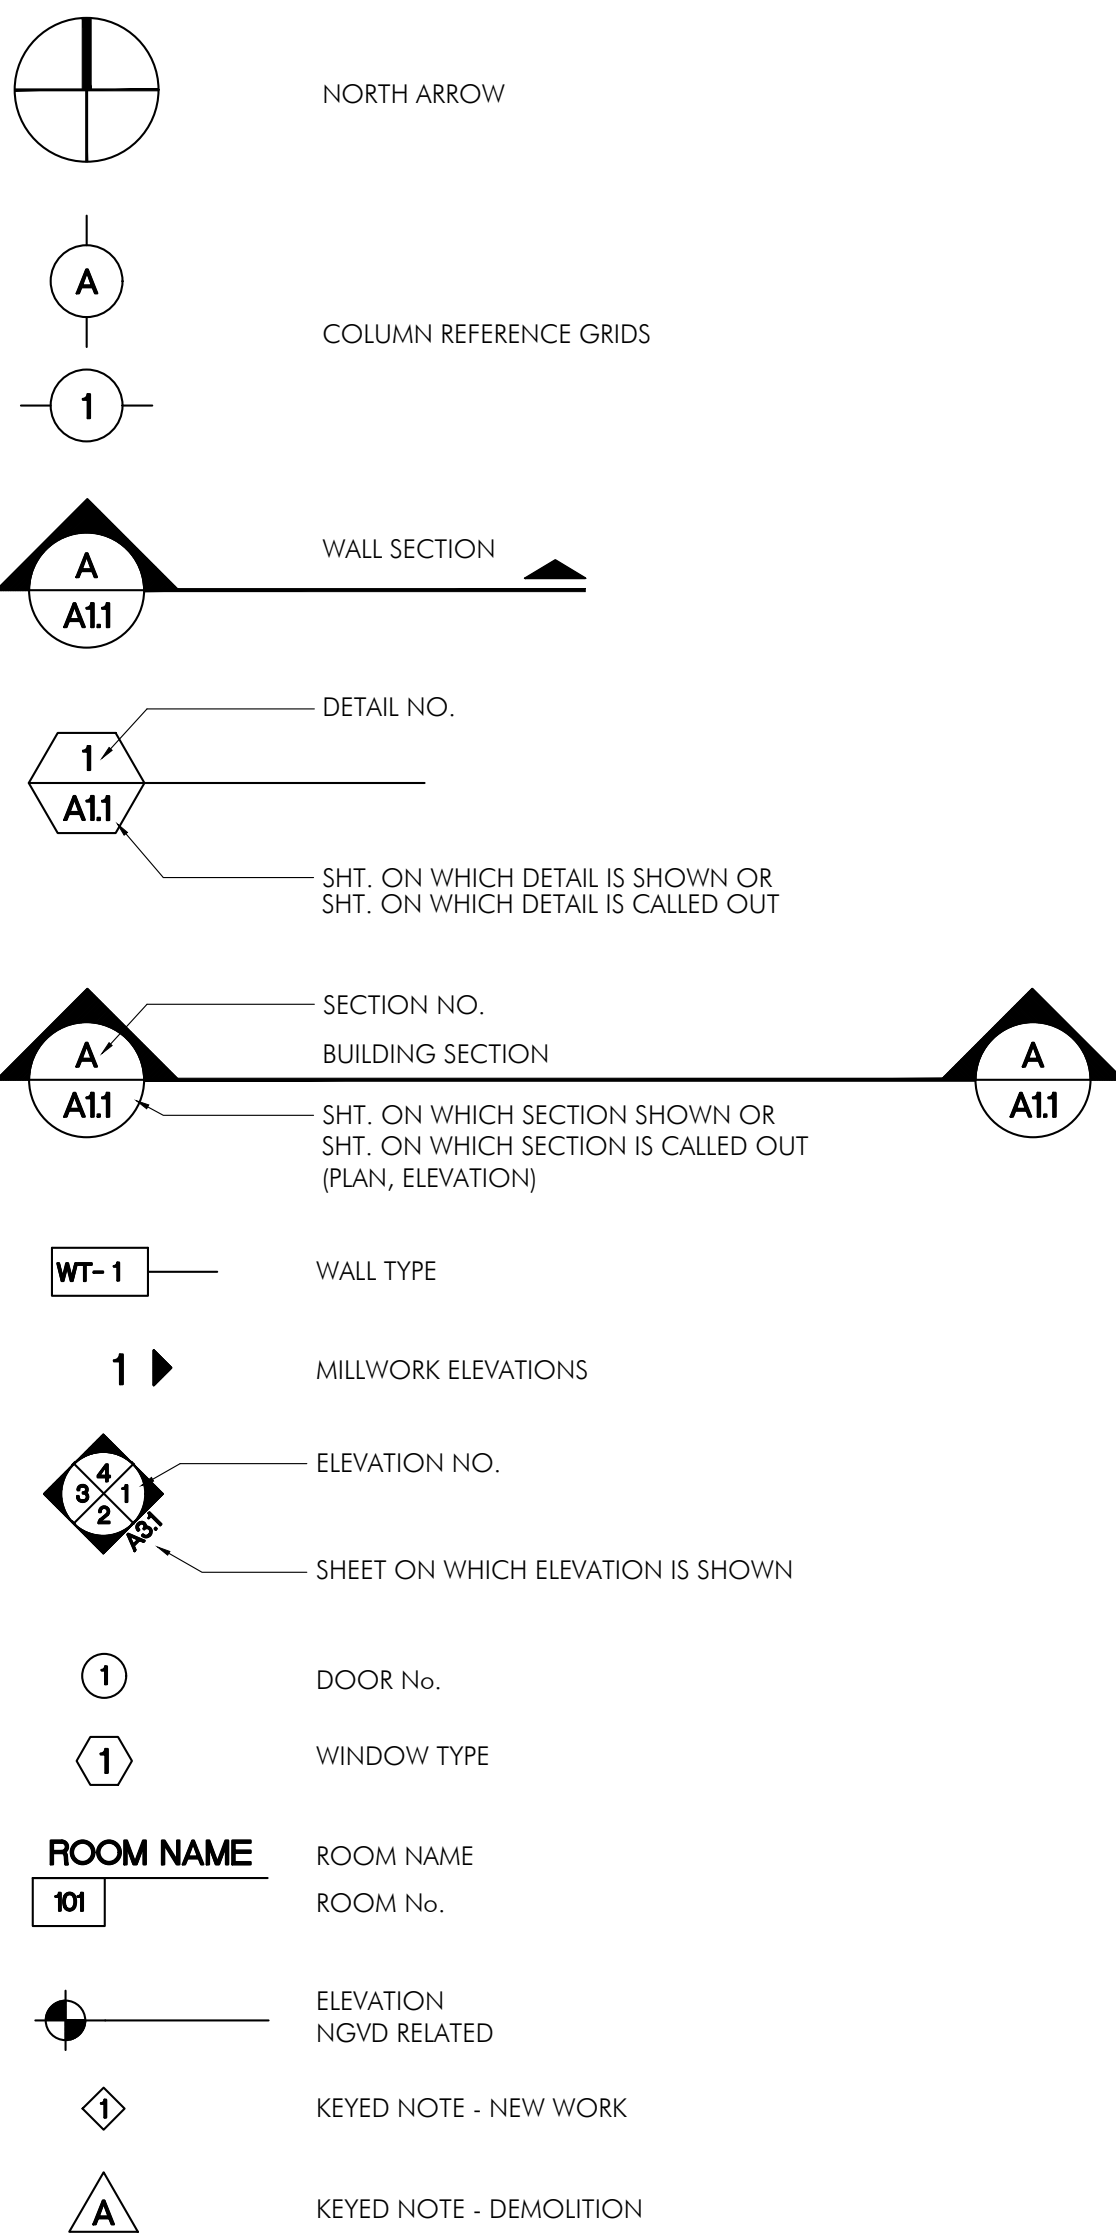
NORTH ARROW

A

COLUMN REFERENCE GRIDS

1

A
A1.1

WALL SECTION

DETAIL NO.

1
A1.1

SHT. ON WHICH DETAIL IS SHOWN OR
SHT. ON WHICH DETAIL IS CALLED OUT

SECTION NO.

A
A1.1

BUILDING SECTION

A
A1.1

SHT. ON WHICH SECTION SHOWN OR
SHT. ON WHICH SECTION IS CALLED OUT
(PLAN, ELEVATION)

WT- 1

WALL TYPE

1

MILLWORK ELEVATIONS

4
3 1
2
A3.1

ELEVATION NO.

SHEET ON WHICH ELEVATION IS SHOWN

1

DOOR No.

1

WINDOW TYPE

ROOM NAME
101

ROOM NAME
ROOM No.

ELEVATION
NGVD RELATED

1

KEYED NOTE - NEW WORK

A

KEYED NOTE - DEMOLITION